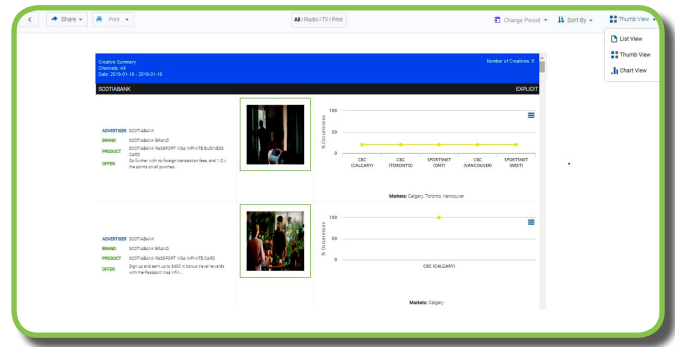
Share ▾ Print ▾

All | Radio | TV | Print

Change Period ▾ Sort By ▾ Thumb View ▾

List View
Thumb View
Chart View

Creative Summary
Channels: All
Date: 2019-01-16 - 2019-01-16

Number of Creatives: 6

SCOTIABANK

EXPLOIT

ADVERTISER SCOTIABANK
BRAND SCOTIABANK BRAND
PRODUCT SCOTIABANK PASSPORT VISA INFINITE BUSINESS CARD
OFFER Go further with no foreign transaction fees, and 1.0 x the points on all purchases.

100
50
0
% Occurrences

CBC (CALGARY)
CBC (TORONTO)
SPORTSNET (ONT)
CBC (VANCOUVER)
SPORTSNET (WEST)

Markets: Calgary, Toronto, Vancouver

ADVERTISER SCOTIABANK
BRAND SCOTIABANK BRAND
PRODUCT SCOTIABANK PASSPORT VISA INFINITE CARD
OFFER Sign up and earn up to $400 in bonus travel rewards with the Passport Visa Infin...

100
50
0
% Occurrences

CBC (CALGARY)

Markets: Calgary